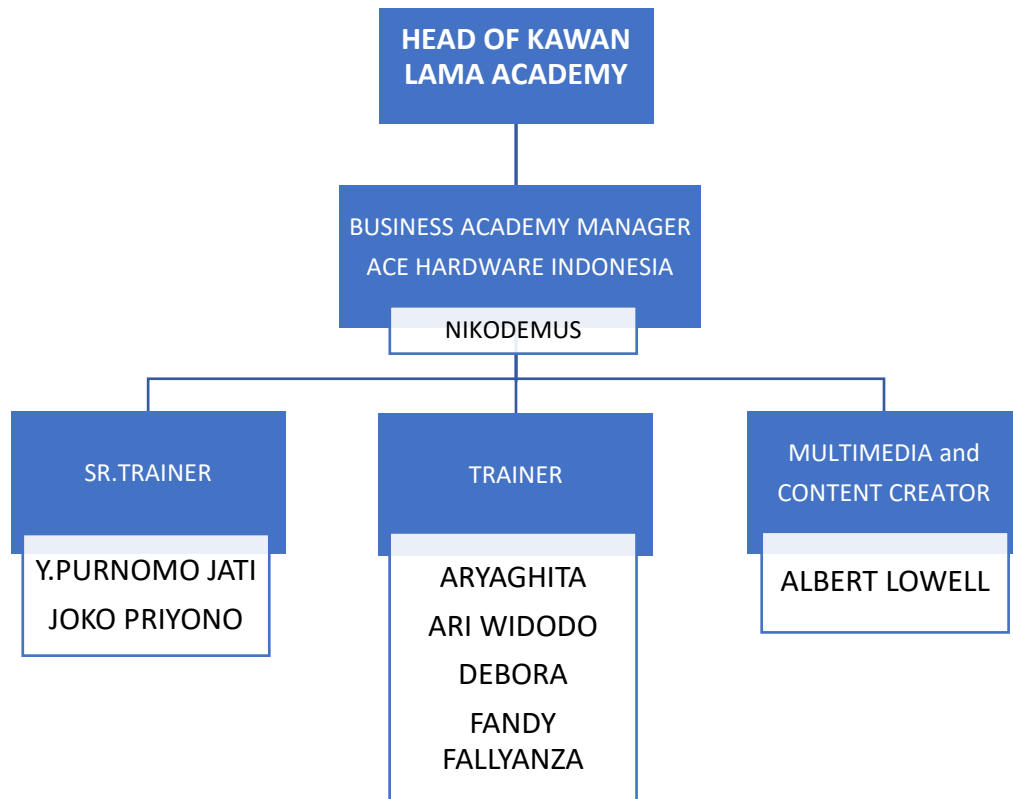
HEAD OF KAWAN LAMA ACADEMY

BUSINESS ACADEMY MANAGER ACE HARDWARE INDONESIA

NIKODEMUS

SR.TRAINER

Y.PURNOMO JATI

JOKO PRIYONO

TRAINER

ARYAGHITA

ARI WIDODO

DEBORA

FANDY FALLYANZA

MULTIMEDIA and CONTENT CREATOR

ALBERT LOWELL